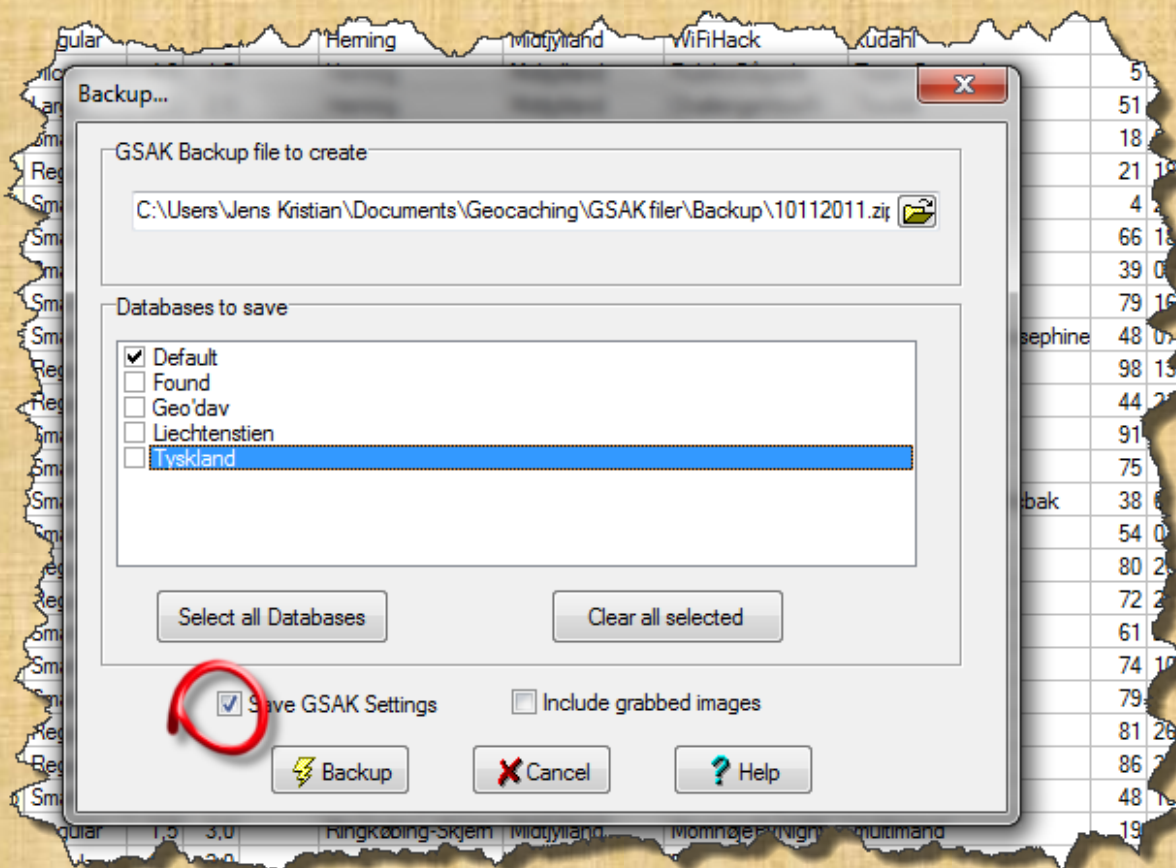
Backup...

GSAK Backup file to create

C:\Users\Jens Kristian\Documents\Geocaching\GSAK filer\Backup\10112011.zip

Databases to save

Default
Found
Geo'dav
Liechtenstien
Tyskland

Select all Databases

Clear all selected

Save GSAK Settings

Include grabbed images

Backup

Cancel

Help